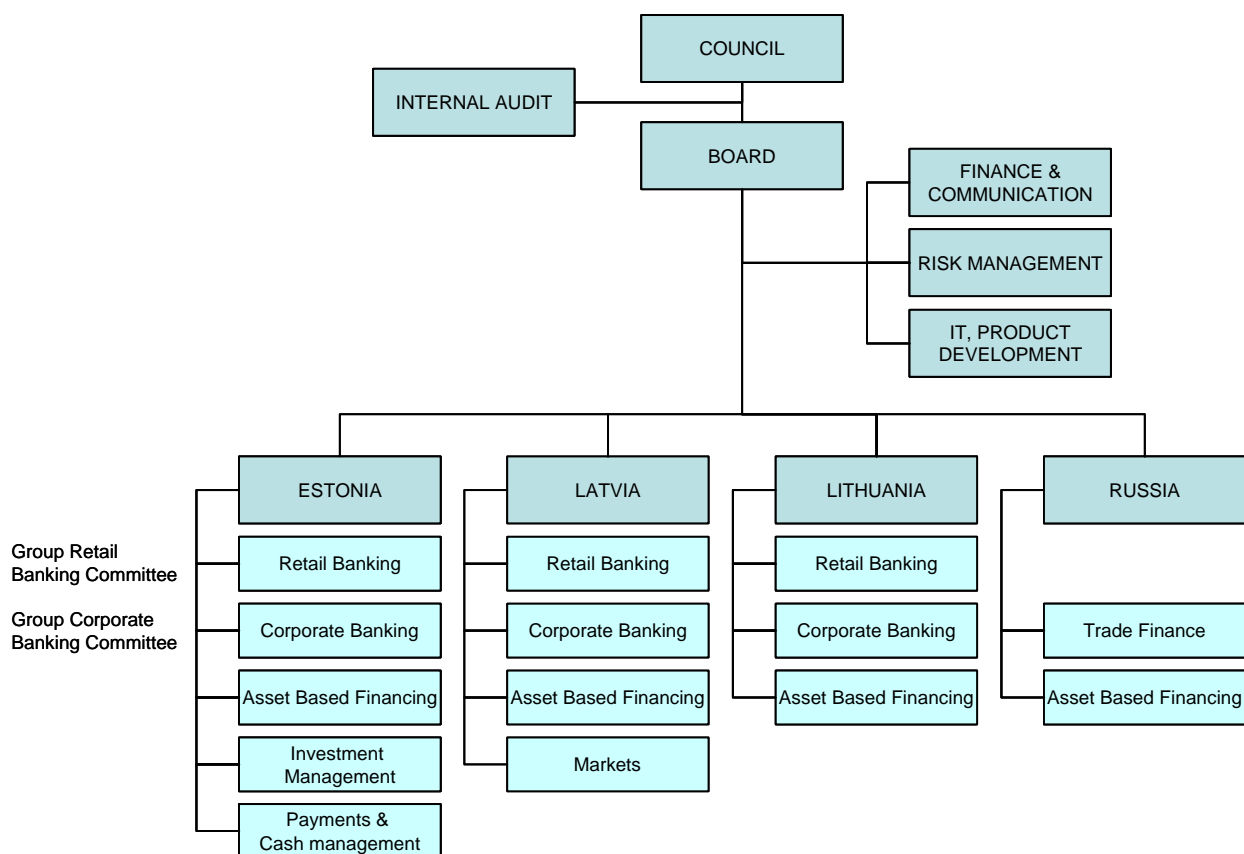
COUNCIL

INTERNAL AUDIT

BOARD

FINANCE & COMMUNICATION

RISK MANAGEMENT

IT, PRODUCT DEVELOPMENT

ESTONIA

Retail Banking

Corporate Banking

Asset Based Financing

Investment Management

Payments & Cash management

LATVIA

Retail Banking

Corporate Banking

Asset Based Financing

Markets

LITHUANIA

Retail Banking

Corporate Banking

Asset Based Financing

RUSSIA

Trade Finance

Asset Based Financing

Group Retail Banking Committee

Group Corporate Banking Committee